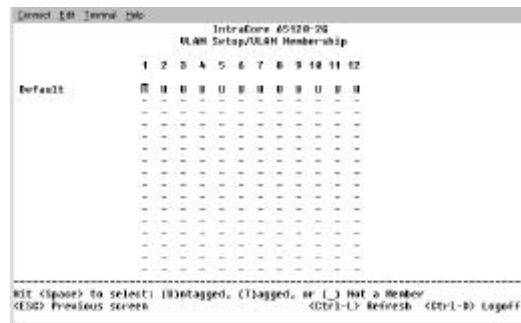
Connect Edit Terminal Help

IntraCore #5128-2G
VLAN Setup/VLAN Membership

1 2 3 4 5 6 7 8 9 10 11 12

Default U U U U U U U U U U U U

Hit <Space> to select: (U)ntagged, (T)agged, or (_) Not a Member
<ESC> Previous screen <Ctrl-L> Refresh <Ctrl-D> Logoff